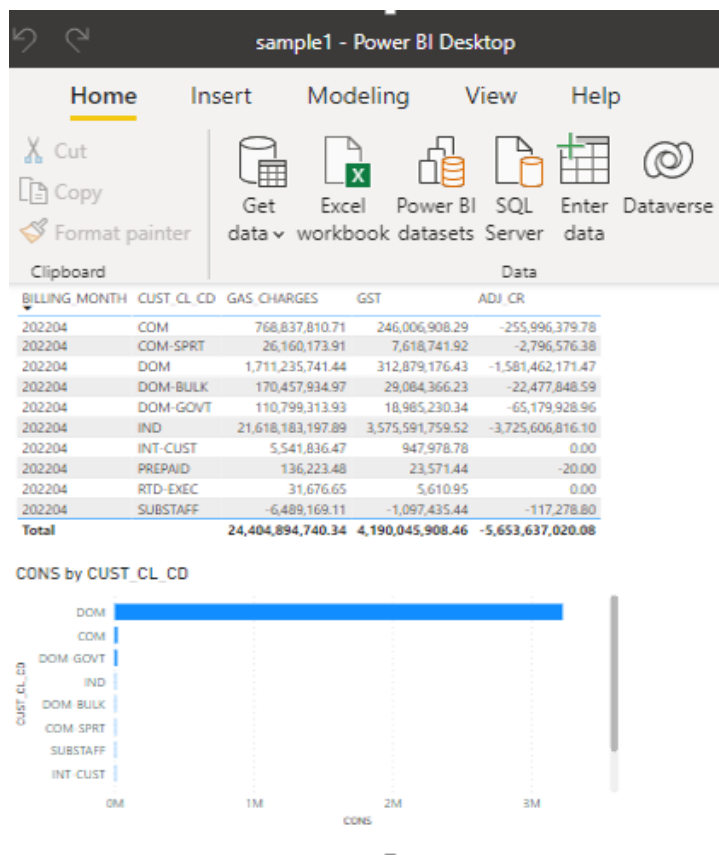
sample1 - Power BI Desktop

Home Insert Modeling View Help

Cut
Copy
Format painter
Clipboard

Get data
Excel workbook
Power BI datasets
SQL Server
Enter data
Dataverse
Data

| BILLING_MONTH | CUST_CL_CD | GAS_CHARGES | GST | ADJ_CR |
|---|---|---|---|---|
| 202204 | COM | 768,837,810.71 | 246,006,908.29 | -255,996,379.78 |
| 202204 | COM-SPRT | 26,160,173.91 | 7,618,741.92 | -2,796,576.38 |
| 202204 | DOM | 1,711,235,741.44 | 312,879,176.43 | -1,581,462,171.47 |
| 202204 | DOM-BULK | 170,457,934.97 | 29,084,366.23 | -22,477,848.59 |
| 202204 | DOM-GOVT | 110,799,313.93 | 18,985,230.34 | -65,179,928.96 |
| 202204 | IND | 21,618,183,197.89 | 3,575,591,759.52 | -3,725,606,816.10 |
| 202204 | INT-CUST | 5,541,836.47 | 947,978.78 | 0.00 |
| 202204 | PREPAID | 136,223.48 | 23,571.44 | -20.00 |
| 202204 | RTD-EXEC | 31,676.65 | 5,610.95 | 0.00 |
| 202204 | SUBSTAFF | -6,489,169.11 | -1,097,435.44 | -117,278.80 |
| Total | | 24,404,894,740.34 | 4,190,045,908.46 | -5,653,637,020.08 |

CONS by CUST_CL_CD

CUST_CL_CD
DOM
COM
DOM GOVT
IND
DOM BULK
COM SPRT
SUBSTAFF
INT CUST

0M 1M 2M 3M
CONS